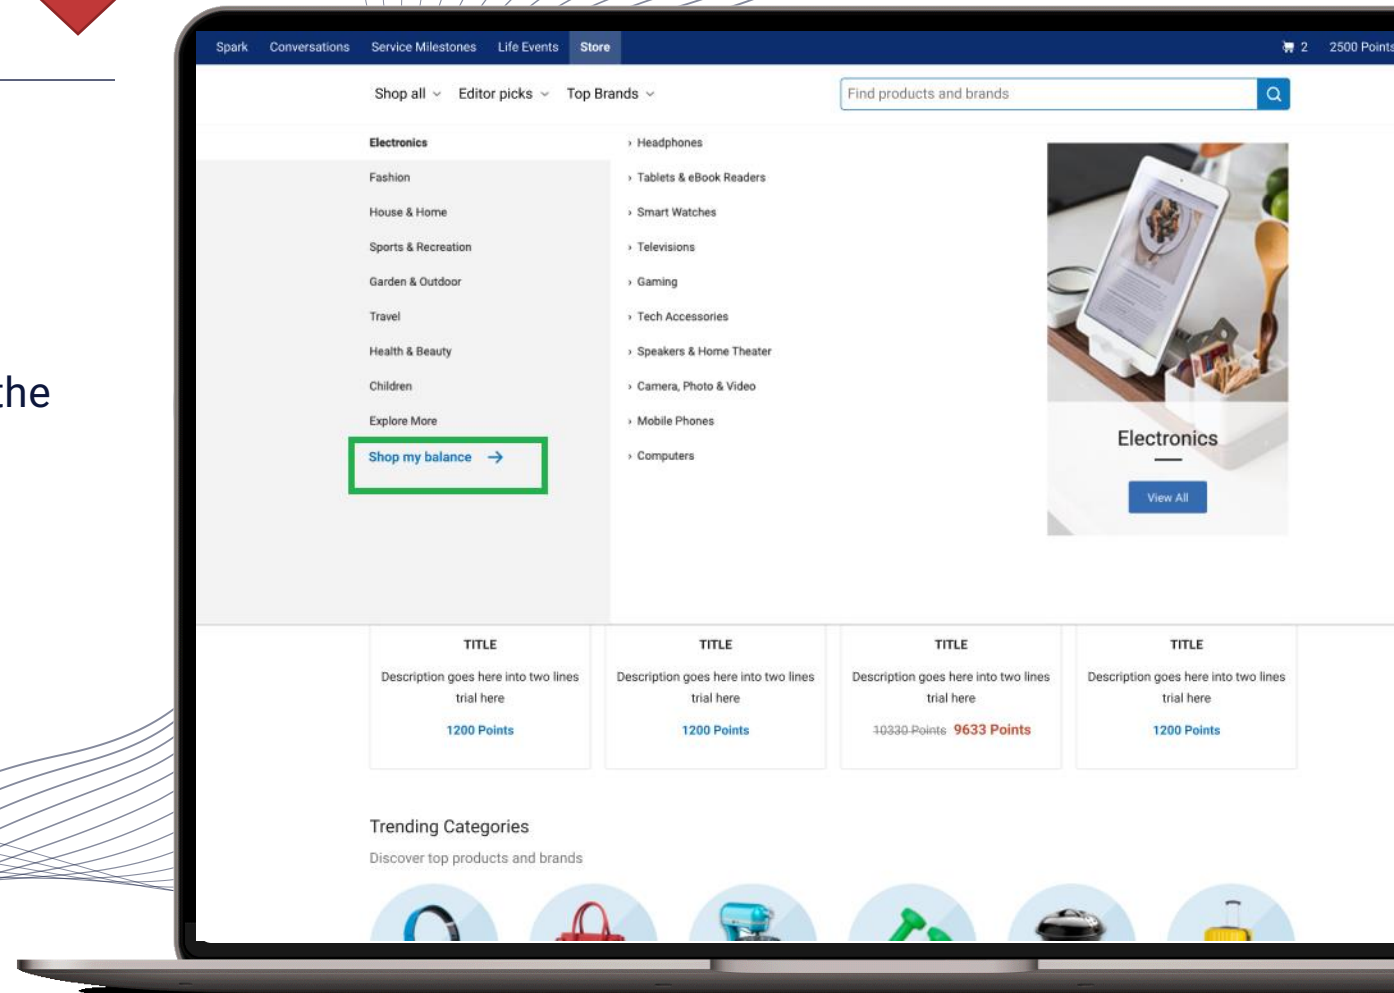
the

Spark Conversations Service Milestones Life Events Store

2 2500 Points

Shop all Editor picks Top Brands

Find products and brands

Electronics
Fashion
House & Home
Sports & Recreation
Garden & Outdoor
Travel
Health & Beauty
Children
Explore More
Shop my balance →

› Headphones
› Tablets & eBook Readers
› Smart Watches
› Televisions
› Gaming
› Tech Accessories
› Speakers & Home Theater
› Camera, Photo & Video
› Mobile Phones
› Computers

Electronics

View All

TITLE
Description goes here into two lines trial here
1200 Points

TITLE
Description goes here into two lines trial here
1200 Points

TITLE
Description goes here into two lines trial here
10330 Points 9633 Points

TITLE
Description goes here into two lines trial here
1200 Points

Trending Categories
Discover top products and brands